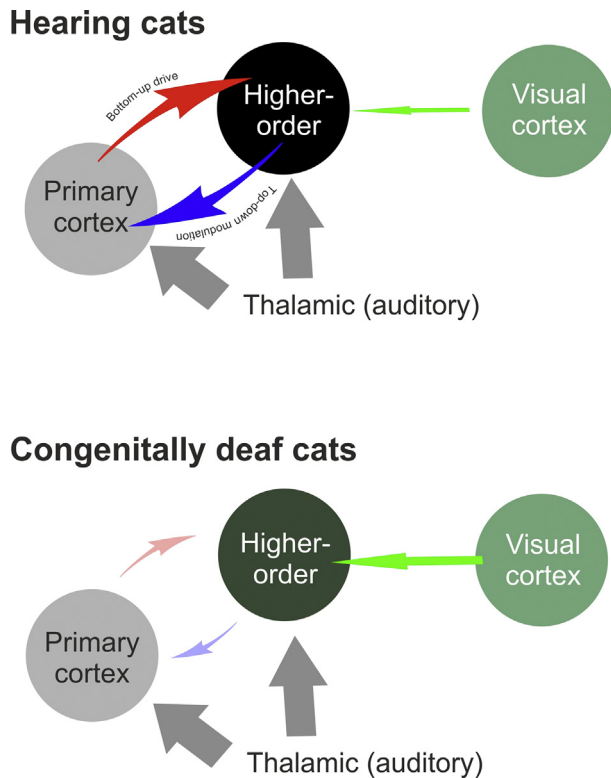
Hearing cats

Bottom-up drive

Higher-order

Visual cortex

Primary cortex

Top-down modulation

Thalamic (auditory)

Congenitally deaf cats

Higher-order

Visual cortex

Primary cortex

Thalamic (auditory)